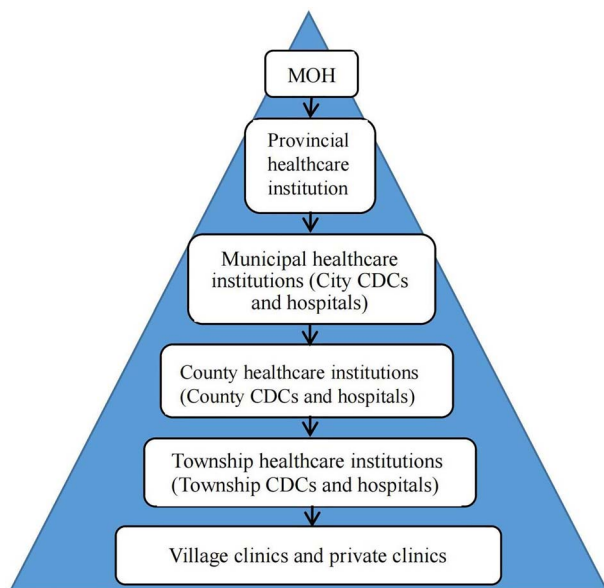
MOH

Provincial healthcare institution

Municipal healthcare institutions (City CDCs and hospitals)

County healthcare institutions (County CDCs and hospitals)

Township healthcare institutions (Township CDCs and hospitals)

Village clinics and private clinics